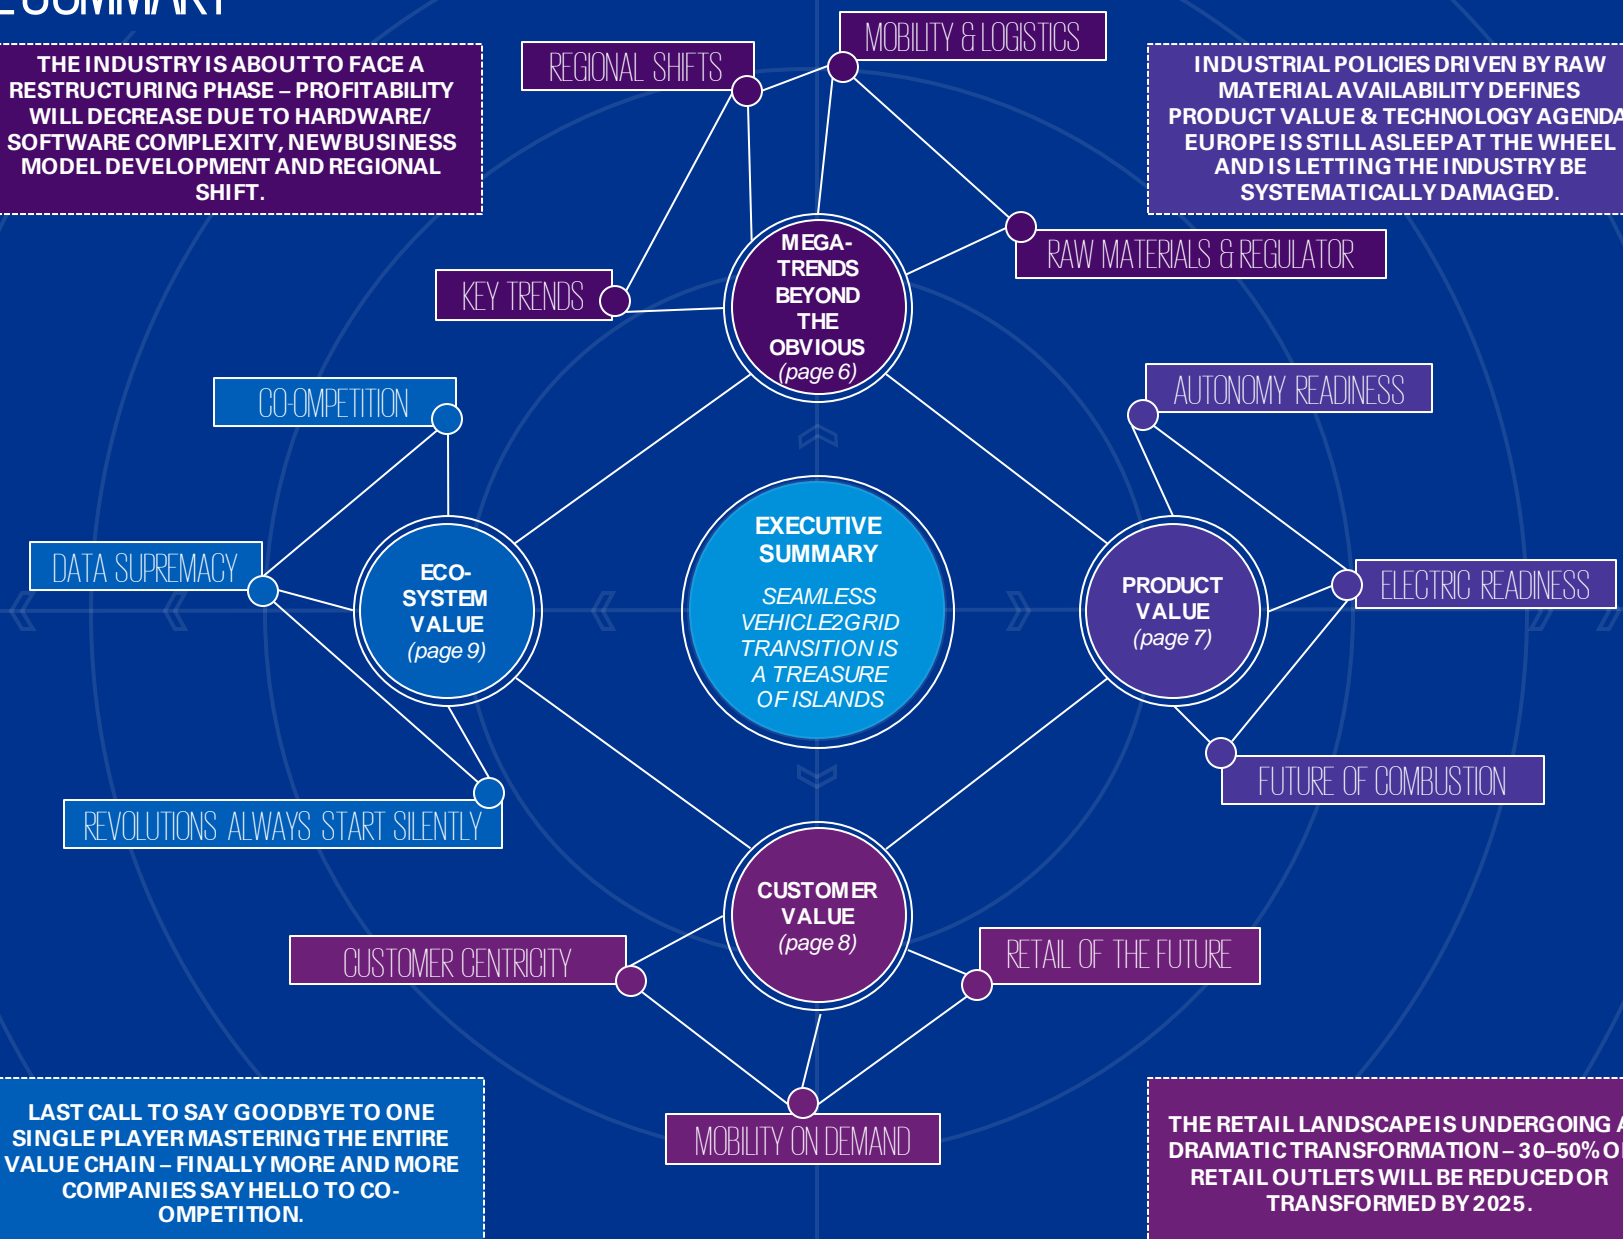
THE INDUSTRY IS ABOUT TO FACE A RESTRUCTURING PHASE – PROFITABILITY WILL DECREASE DUE TO HARDWARE/ SOFTWARE COMPLEXITY, NEW BUSINESS MODEL DEVELOPMENT AND REGIONAL SHIFT.

REGIONAL SHIFTS

MOBILITY & LOGISTICS

INDUSTRIAL POLICIES DRIVEN BY RAW MATERIAL AVAILABILITY DEFINES PRODUCT VALUE & TECHNOLOGY AGENDA EUROPE IS STILL ASLEEP AT THE WHEEL AND IS LETTING THE INDUSTRY BE SYSTEMATICALLY DAMAGED.

RAW MATERIALS & REGULATOR

KEY TRENDS

MEGA-TRENDS BEYOND THE OBVIOUS (page 6)

CO-OMPETITION

AUTONOMY READINESS

DATA SUPREMACY

ECO-SYSTEM VALUE (page 9)

EXECUTIVE SUMMARY

SEAMLESS VEHICLE2GRID TRANSITION IS A TREASURE OF ISLANDS

PRODUCT VALUE (page 7)

ELECTRIC READINESS

FUTURE OF COMBUSTION

REVOLUTIONS ALWAYS START SILENTLY

CUSTOMER VALUE (page 8)

CUSTOMER CENTRICITY

RETAIL OF THE FUTURE

MOBILITY ON DEMAND

LAST CALL TO SAY GOODBYE TO ONE SINGLE PLAYER MASTERING THE ENTIRE VALUE CHAIN – FINALLY MORE AND MORE COMPANIES SAY HELLO TO CO-OMPETITION.

THE RETAIL LANDSCAPE IS UNDERGOING A DRAMATIC TRANSFORMATION – 30–50% OF RETAIL OUTLETS WILL BE REDUCED OR TRANSFORMED BY 2025.